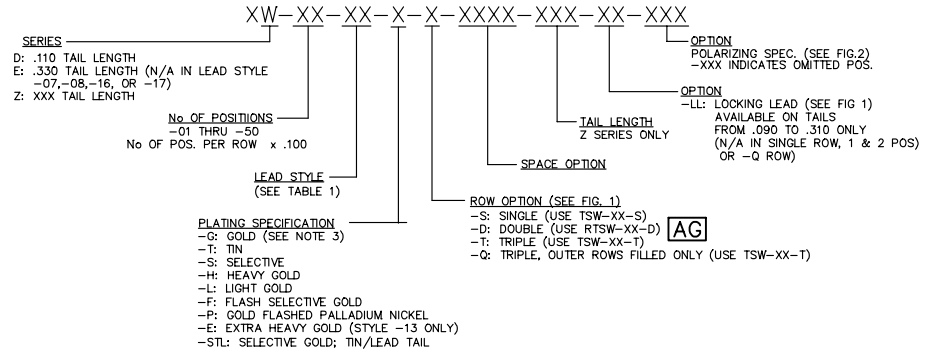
XW–XX–XX–X–X–XXXX–XXX–XX–XXX

SERIES
D: .110 TAIL LENGTH
E: .330 TAIL LENGTH (N/A IN LEAD STYLE –07,–08,–16, OR –17)
Z: XXX TAIL LENGTH

No OF POSITIIONS
–01 THRU –50
No OF POS. PER ROW x .100

LEAD STYLE
(SEE TABLE 1)

PLATING SPECIFICATION
–G: GOLD (SEE NOTE 3)
–T: TIN
–S: SELECTIVE
–H: HEAVY GOLD
–L: LIGHT GOLD
–F: FLASH SELECTIVE GOLD
–P: GOLD FLASHED PALLADIUM NICKEL
–E: EXTRA HEAVY GOLD (STYLE –13 ONLY)
–STL: SELECTIVE GOLD; TIN/LEAD TAIL

ROW OPTION (SEE FIG. 1)
–S: SINGLE (USE TSW–XX–S)
–D: DOUBLE (USE RTSW–XX–D) AG
–T: TRIPLE (USE TSW–XX–T)
–Q: TRIPLE, OUTER ROWS FILLED ONLY (USE TSW–XX–T)

SPACE OPTION

TAIL LENGTH
Z SERIES ONLY

OPTION
–LL: LOCKING LEAD (SEE FIG 1)
AVAILABLE ON TAILS FROM .090 TO .310 ONLY
(N/A IN SINGLE ROW, 1 & 2 POS) OR –Q ROW)

OPTION
POLARIZING SPEC. (SEE FIG.2)
–XXX INDICATES OMITTED POS.